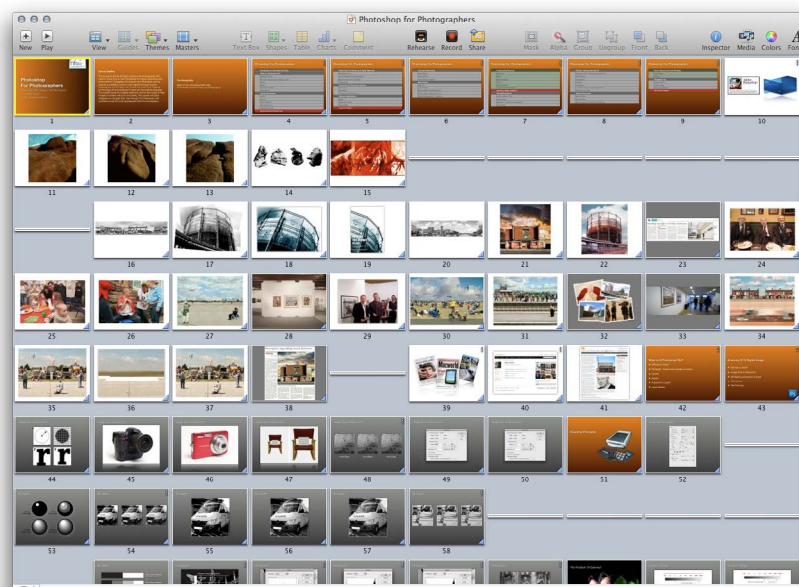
Photoshop for Photographers

New Play View Guides Themes Masters Text Box Shapes Table Charts Comment Rehearse Record Share Mask Alpha Group Ungroup Front Back Inspector Media Colors Fon

Photoshop For Photographers

1 2 3 4 5 6 7 8 9 10
11 12 13 14 15
16 17 18 19 20 21 22 23 24
25 26 27 28 29 30 31 32 33 34
35 36 37 38 39 40 41 42 43
44 45 46 47 48 49 50 51 52
53 54 55 56 57 58